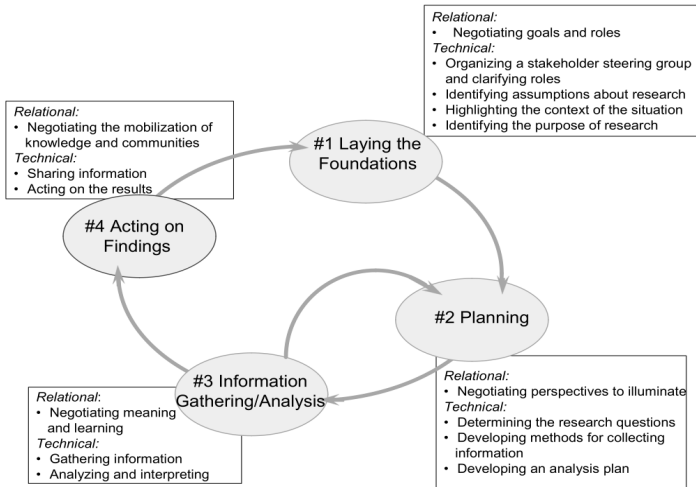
Relational:
• Negotiating goals and roles
Technical:
• Organizing a stakeholder steering group and clarifying roles
• Identifying assumptions about research
• Highlighting the context of the situation
• Identifying the purpose of research

Relational:
• Negotiating the mobilization of knowledge and communities
Technical:
• Sharing information
• Acting on the results

#1 Laying the Foundations

#4 Acting on Findings

#2 Planning

#3 Information Gathering/Analysis

Relational:
• Negotiating meaning and learning
Technical:
• Gathering information
• Analyzing and interpreting

Relational:
• Negotiating perspectives to illuminate
Technical:
• Determining the research questions
• Developing methods for collecting information
• Developing an analysis plan